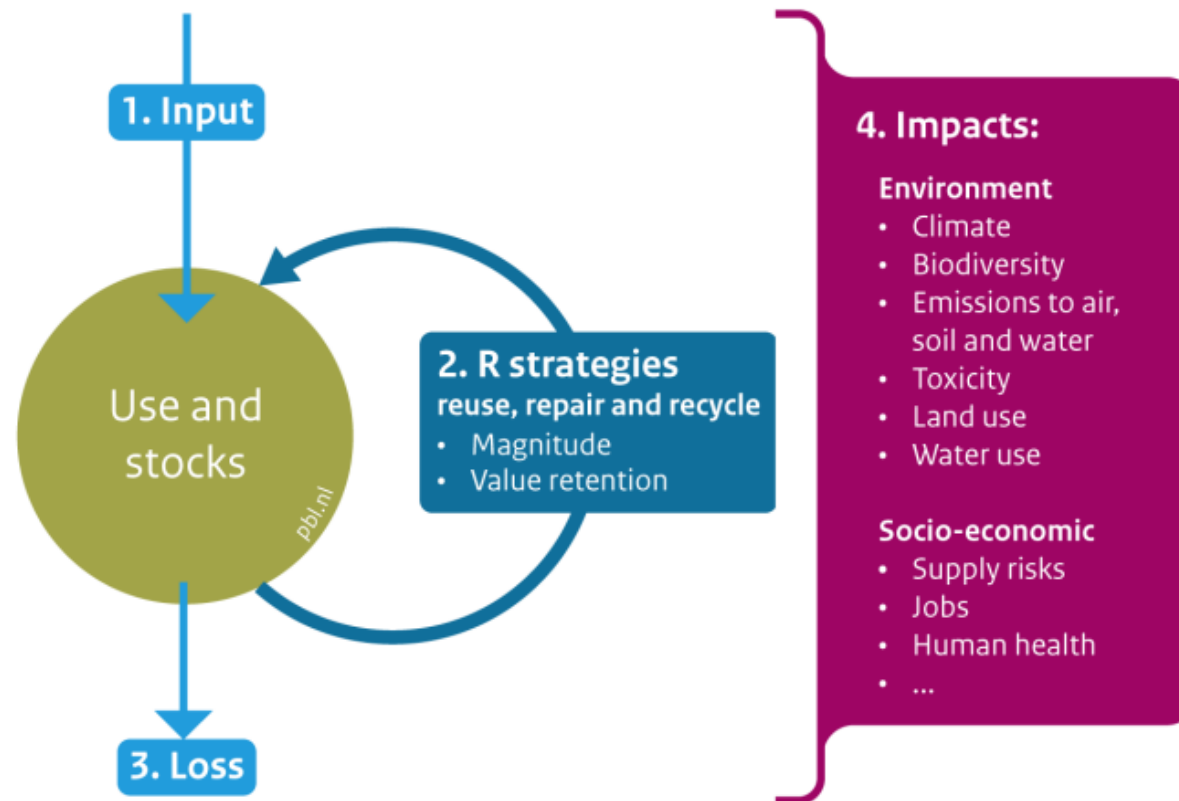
1. Input

Use and stocks

pbl.nl

2. R strategies
reuse, repair and recycle
• Magnitude
• Value retention

3. Loss

4. Impacts:

Environment
• Climate
• Biodiversity
• Emissions to air, soil and water
• Toxicity
• Land use
• Water use

Socio-economic
• Supply risks
• Jobs
• Human health
• ...